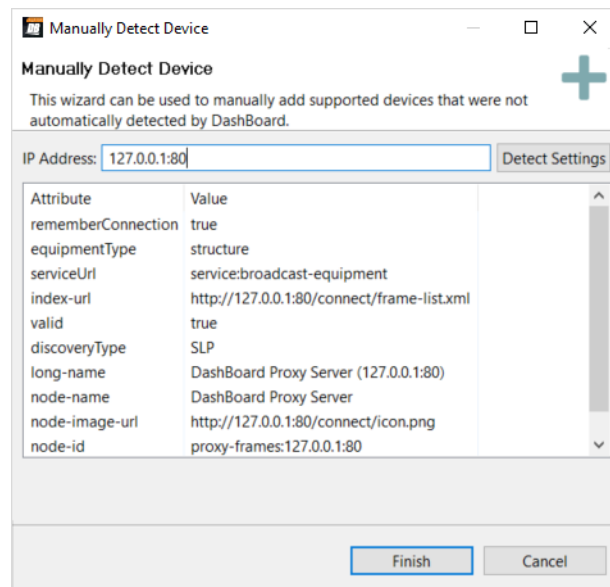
Manually Detect Device

Manually Detect Device

This wizard can be used to manually add supported devices that were not automatically detected by DashBoard.

IP Address: 127.0.0.1:80

Detect Settings

| Attribute | Value |
|---|---|
| rememberConnection | true |
| equipmentType | structure |
| serviceUrl | service:broadcast-equipment |
| index-url | http://127.0.0.1:80/connect/frame-list.xml |
| valid | true |
| discoveryType | SLP |
| long-name | DashBoard Proxy Server (127.0.0.1:80) |
| node-name | DashBoard Proxy Server |
| node-image-url | http://127.0.0.1:80/connect/icon.png |
| node-id | proxy-frames:127.0.0.1:80 |

Finish

Cancel